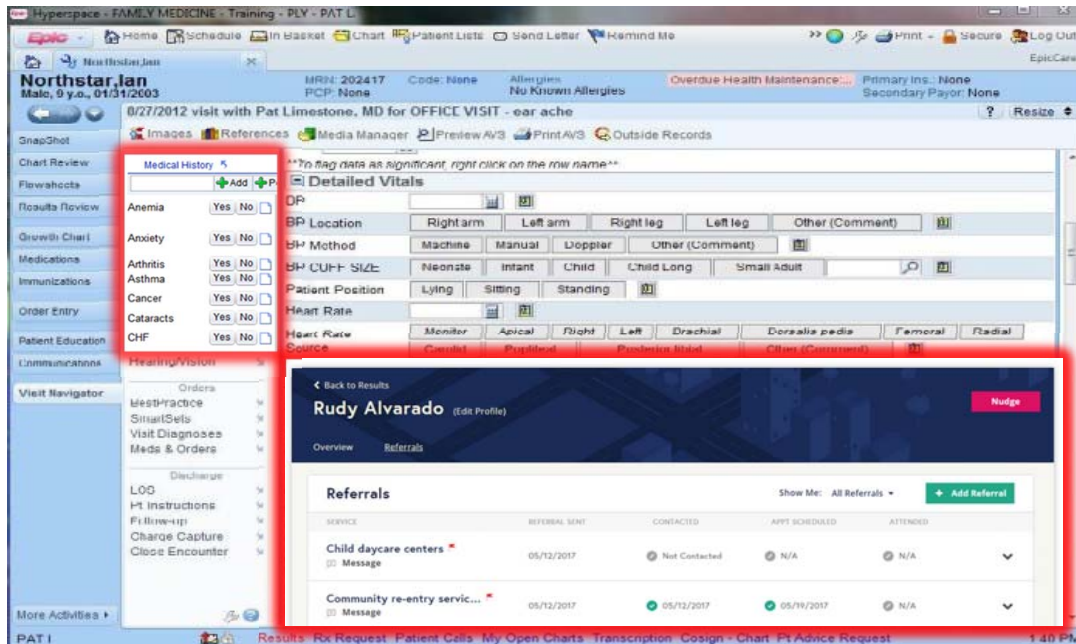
Hyperspace - FAMILY MEDICINE - Training - PLY - PAT L

Epic Home Schedule In Basket Chart Patient Lists Send Letter Remind Me Print Secure Log Out

Northstar,Ian

EpicCare

Northstar,Ian
Male, 9 y.o., 01/31/2003

MRN: 202417 Code: None
PCP: None

Allergies
No Known Allergies

Overdue Health Maintenance:...

Primary Ins.: None
Secondary Payor: None

8/27/2012 visit with Pat Limestone, MD for OFFICE VISIT - ear ache

? Resize

Images References Media Manager Preview AVS Print AVS Outside Records

SnapShot
Chart Review
Flowsheets
Results Review
Growth Chart
Medications
Immunizations
Order Entry
Patient Education
Communications
Visit Navigator

Medical History

+Add +P

| Anemia | Yes | No |
|---|---|---|
| Anxiety | Yes | No |
| Arthritis | Yes | No |
| Asthma | Yes | No |
| Cancer | Yes | No |
| Cataracts | Yes | No |
| CHF | Yes | No |

Hearing/Vision

Orders
BestPractice
SmartSets
Visit Diagnoses
Meds & Orders

Discharge
LOS
Pt Instructions
Follow-up
Charge Capture
Close Encounter

More Activities

**To flag data as significant, right click on the row name**

Detailed Vitals

BP

BP Location Right arm Left arm Right leg Left leg Other (Comment)

BP Method Machine Manual Doppler Other (Comment)

BP CUFF SIZE Neonate Infant Child Child Long Small Adult

Patient Position Lying Sitting Standing

Heart Rate

Heart Rate Source Monitor Apical Right Left Brachial Dorsalis pedis Femoral Radial Carotid Popliteal Posterior tibial Other (Comment)

< Back to Results

Rudy Alvarado (Edit Profile)

Nudge

Overview Referrals

Referrals

Show Me: All Referrals

+ Add Referral

| SERVICE | REFERRAL SENT | CONTACTED | APPT SCHEDULED | ATTENDED |
|---|---|---|---|---|
| Child daycare centers * Message | 05/12/2017 | Not Contacted | N/A | N/A |
| Community re-entry servic... * Message | 05/12/2017 | 05/12/2017 | 05/19/2017 | N/A |

PAT L

Results Rx Request Patient Calls My Open Charts Transcription Cosign - Chart Pt Advice Request

1:40 PM